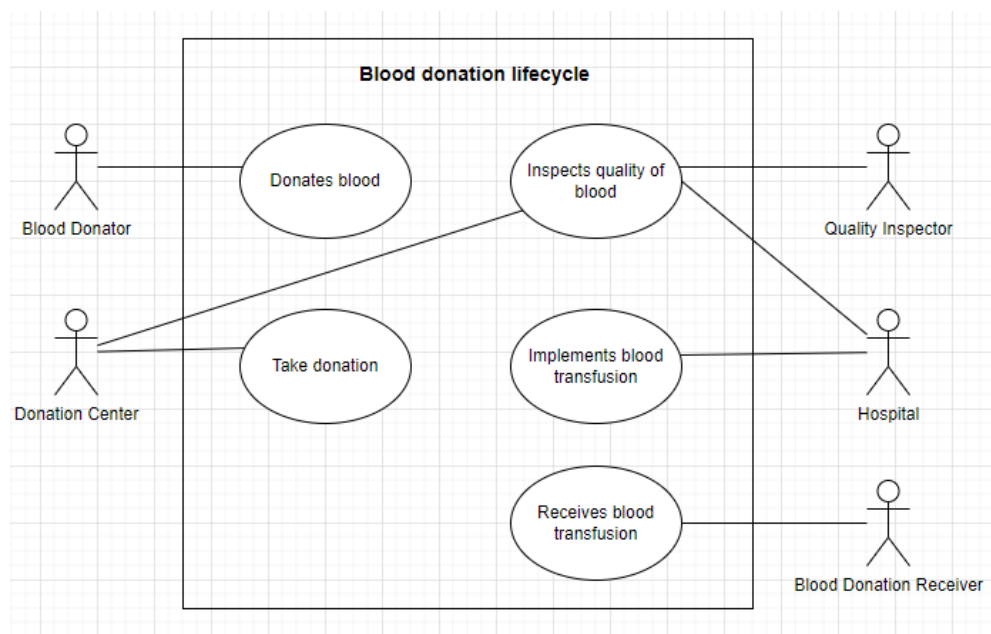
Blood donation lifecycle

Blood Donator

Donates blood

Inspects quality of blood

Quality Inspector

Donation Center

Take donation

Implements blood transfusion

Hospital

Receives blood transfusion

Blood Donation Receiver